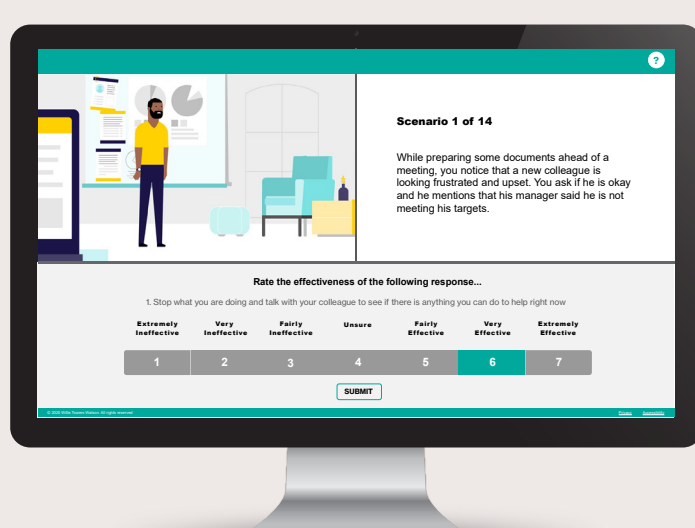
?

Scenario 1 of 14

While preparing some documents ahead of a meeting, you notice that a new colleague is looking frustrated and upset. You ask if he is okay and he mentions that his manager said he is not meeting his targets.

Rate the effectiveness of the following response...

1. Stop what you are doing and talk with your colleague to see if there is anything you can do to help right now

| Extremely Ineffective | Very Ineffective | Fairly Ineffective | Unsure | Fairly Effective | Very Effective | Extremely Effective |
|---|---|---|---|---|---|---|
| 1 | 2 | 3 | 4 | 5 | 6 | 7 |

SUBMIT

© 2020 Willis Towers Watson. All rights reserved. Privacy Accessibility